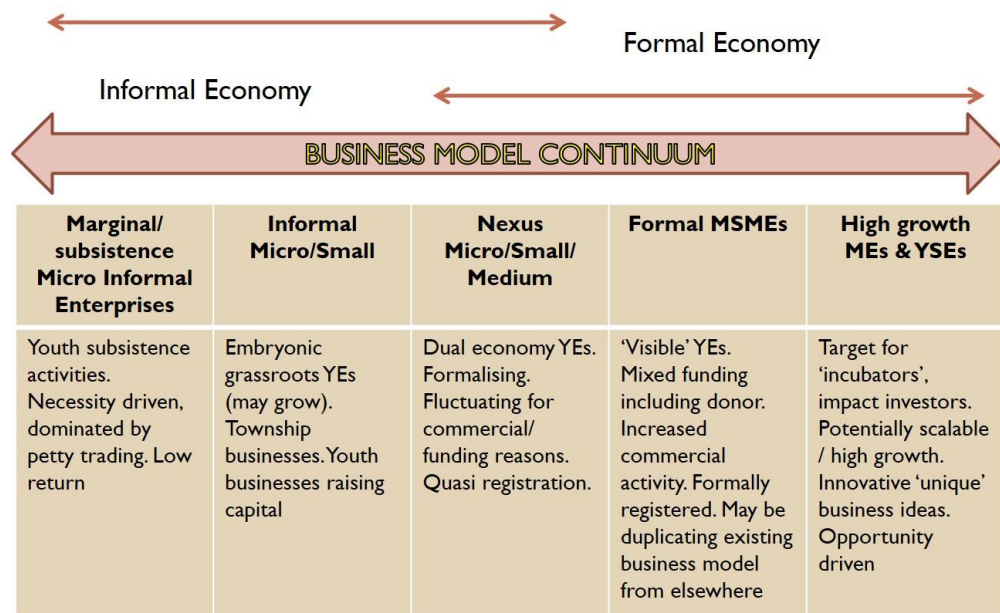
Formal Economy

Informal Economy

BUSINESS MODEL CONTINUUM

| Marginal/ subsistence Micro Informal Enterprises | Informal Micro/Small | Nexus Micro/Small/ Medium | Formal MSMEs | High growth MEs & YSEs |
|---|---|---|---|---|
| Youth subsistence activities. Necessity driven, dominated by petty trading. Low return | Embryonic grassroots YEs (may grow). Township businesses. Youth businesses raising capital | Dual economy YEs. Formalising. Fluctuating for commercial/ funding reasons. Quasi registration. | 'Visible' YEs. Mixed funding including donor. Increased commercial activity. Formally registered. May be duplicating existing business model from elsewhere | Target for 'incubators', impact investors. Potentially scalable / high growth. Innovative 'unique' business ideas. Opportunity driven |